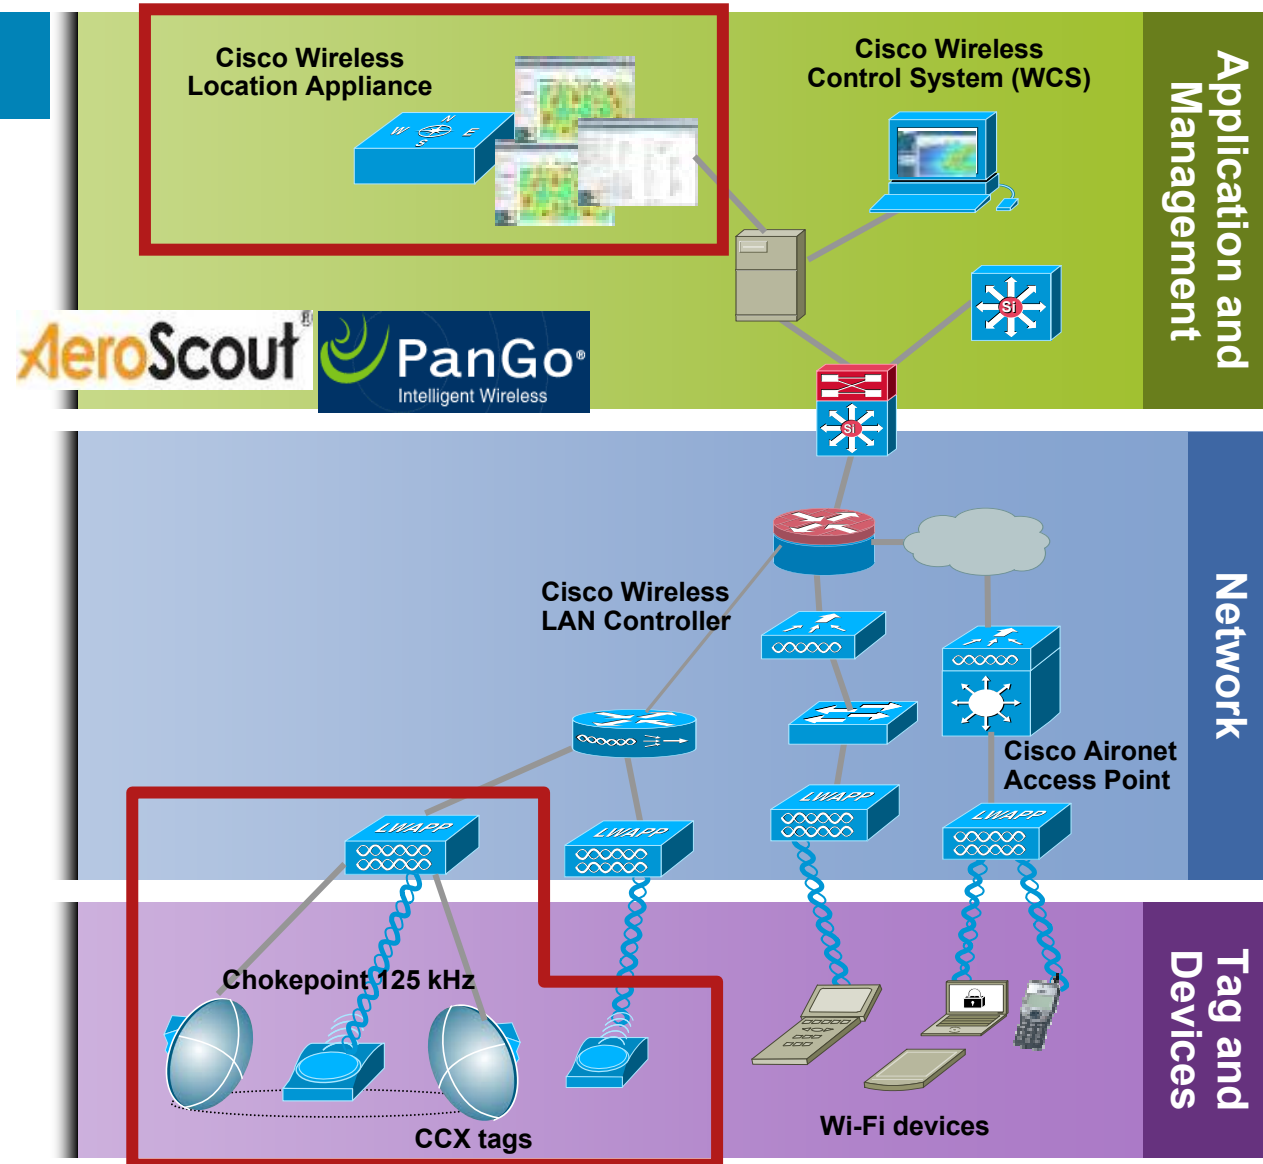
Cisco Wireless Location Appliance

Cisco Wireless Control System (WCS)

Application and Management

AeroScout

PanGo
Intelligent Wireless

Cisco Wireless LAN Controller

Network

Cisco Aironet Access Point

LWAPP

LWAPP

LWAPP

LWAPP

Chokepoint 125 kHz

CCX tags

Wi-Fi devices

Tag and Devices